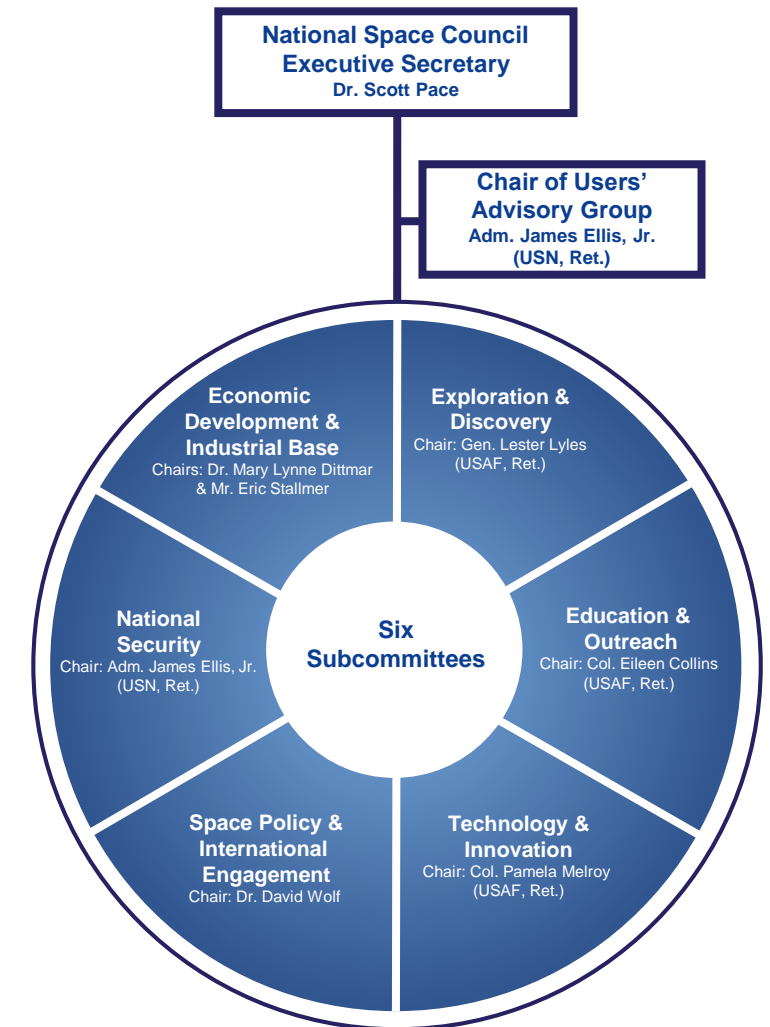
National Space Council
Executive Secretary
Dr. Scott Pace

Chair of Users' Advisory Group
Adm. James Ellis, Jr.
(USN, Ret.)

Economic Development & Industrial Base
Chairs: Dr. Mary Lynne Dittmar & Mr. Eric Stallmer

Exploration & Discovery
Chair: Gen. Lester Lyles
(USAF, Ret.)

National Security
Chair: Adm. James Ellis, Jr.
(USN, Ret.)

Six Subcommittees

Education & Outreach
Chair: Col. Eileen Collins
(USAF, Ret.)

Space Policy & International Engagement
Chair: Dr. David Wolf

Technology & Innovation
Chair: Col. Pamela Melroy
(USAF, Ret.)